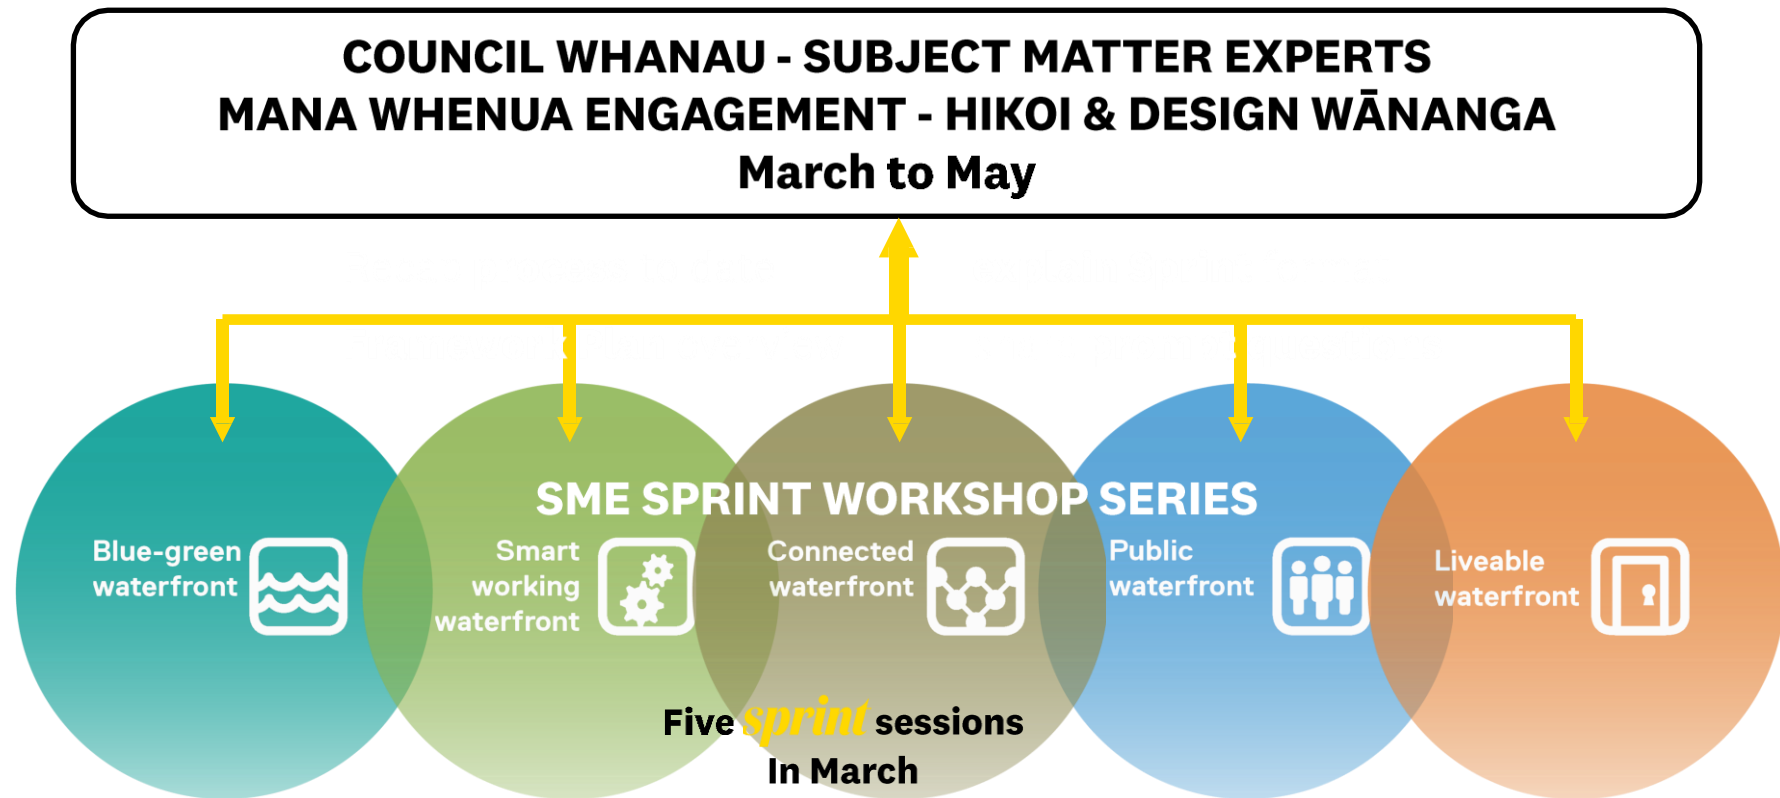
COUNCIL WHANAU - SUBJECT MATTER EXPERTS
MANA WHENUA ENGAGEMENT - HIKOI & DESIGN WĀNANGA
March to May

SME SPRINT WORKSHOP SERIES

Blue-green waterfront

Smart working waterfront

Connected waterfront

Public waterfront

Liveable waterfront

Five sprint sessions
In March